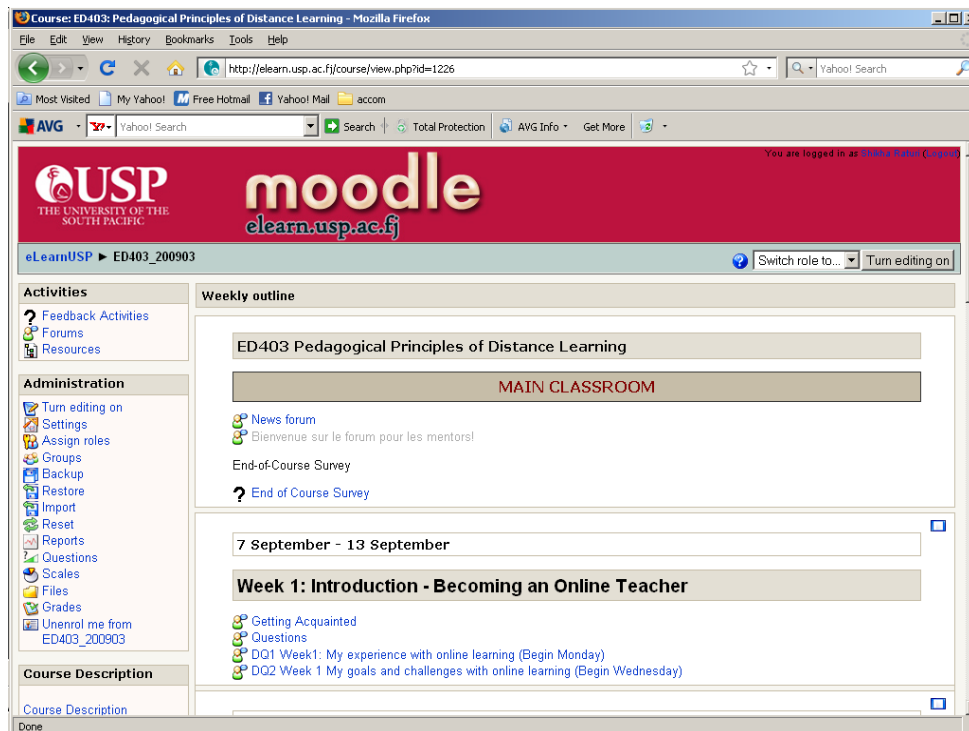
Course: ED403: Pedagogical Principles of Distance Learning - Mozilla Firefox

File Edit View History Bookmarks Tools Help

http://elearn.usp.ac.fj/course/view.php?id=1226

Yahoo! Search

Most Visited My Yahoo! Free Hotmail Yahoo! Mail accom

AVG Yahoo! Search Search Total Protection AVG Info Get More

You are logged in as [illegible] (Logout)

USP
THE UNIVERSITY OF THE SOUTH PACIFIC

moodle
elearn.usp.ac.fj

eLearnUSP ► ED403_200903

Switch role to... Turn editing on

Activities
Feedback Activities
Forums
Resources

Administration
Turn editing on
Settings
Assign roles
Groups
Backup
Restore
Import
Reset
Reports
Questions
Scales
Files
Grades
Unenrol me from ED403_200903

Course Description
Course Description

Weekly outline

ED403 Pedagogical Principles of Distance Learning

MAIN CLASSROOM

News forum
Bienvenue sur le forum pour les mentors!

End-of-Course Survey

End of Course Survey

7 September - 13 September

Week 1: Introduction - Becoming an Online Teacher

Getting Acquainted
Questions
DQ1 Week1: My experience with online learning (Begin Monday)
DQ2 Week 1 My goals and challenges with online learning (Begin Wednesday)

Done